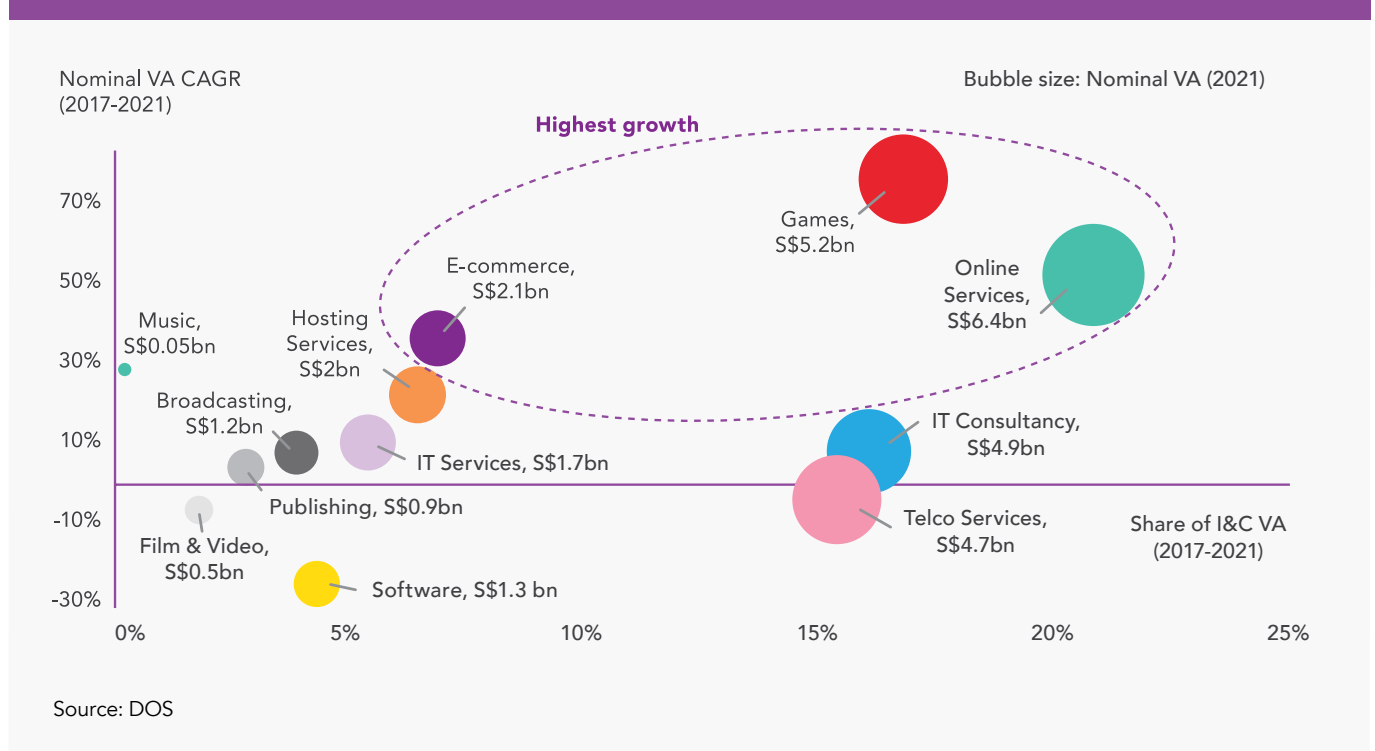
Nominal VA CAGR (2017-2021)

Bubble size: Nominal VA (2021)

Highest growth

70%
50%
30%
10%
-10%
-30%

Games, S$5.2bn

Online Services, S$6.4bn

E-commerce, S$2.1bn

Hosting Services, S$2bn

Music, S$0.05bn

Broadcasting, S$1.2bn

IT Services, S$1.7bn

IT Consultancy, S$4.9bn

Publishing, S$0.9bn

Telco Services, S$4.7bn

Share of I&C VA (2017-2021)

Film & Video, S$0.5bn

Software, S$1.3 bn

0%
5%
10%
15%
20%
25%

Source: DOS